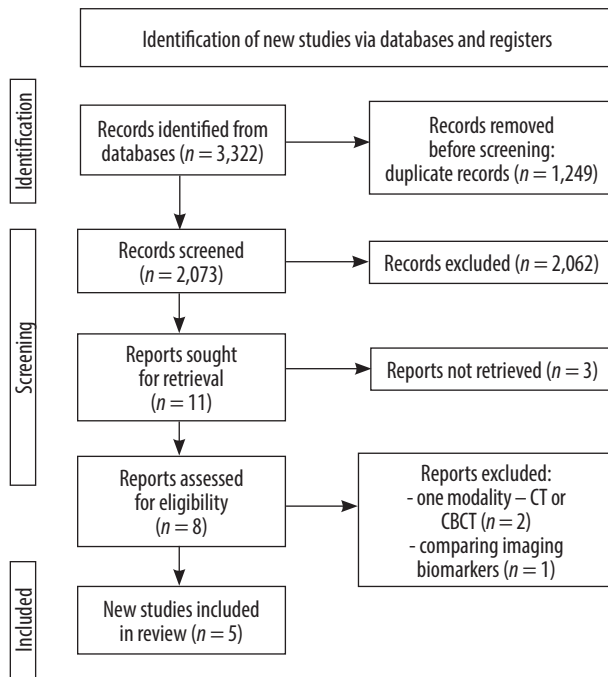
Identification of new studies via databases and registers

Identification

Records identified from databases ($n = 3,322$)

Records removed before screening: duplicate records ($n = 1,249$)

Screening

Records screened ($n = 2,073$)

Records excluded ($n = 2,062$)

Reports sought for retrieval ($n = 11$)

Reports not retrieved ($n = 3$)

Reports assessed for eligibility ($n = 8$)

Reports excluded:
- one modality – CT or CBCT ($n = 2$)
- comparing imaging biomarkers ($n = 1$)

Included

New studies included in review ($n = 5$)